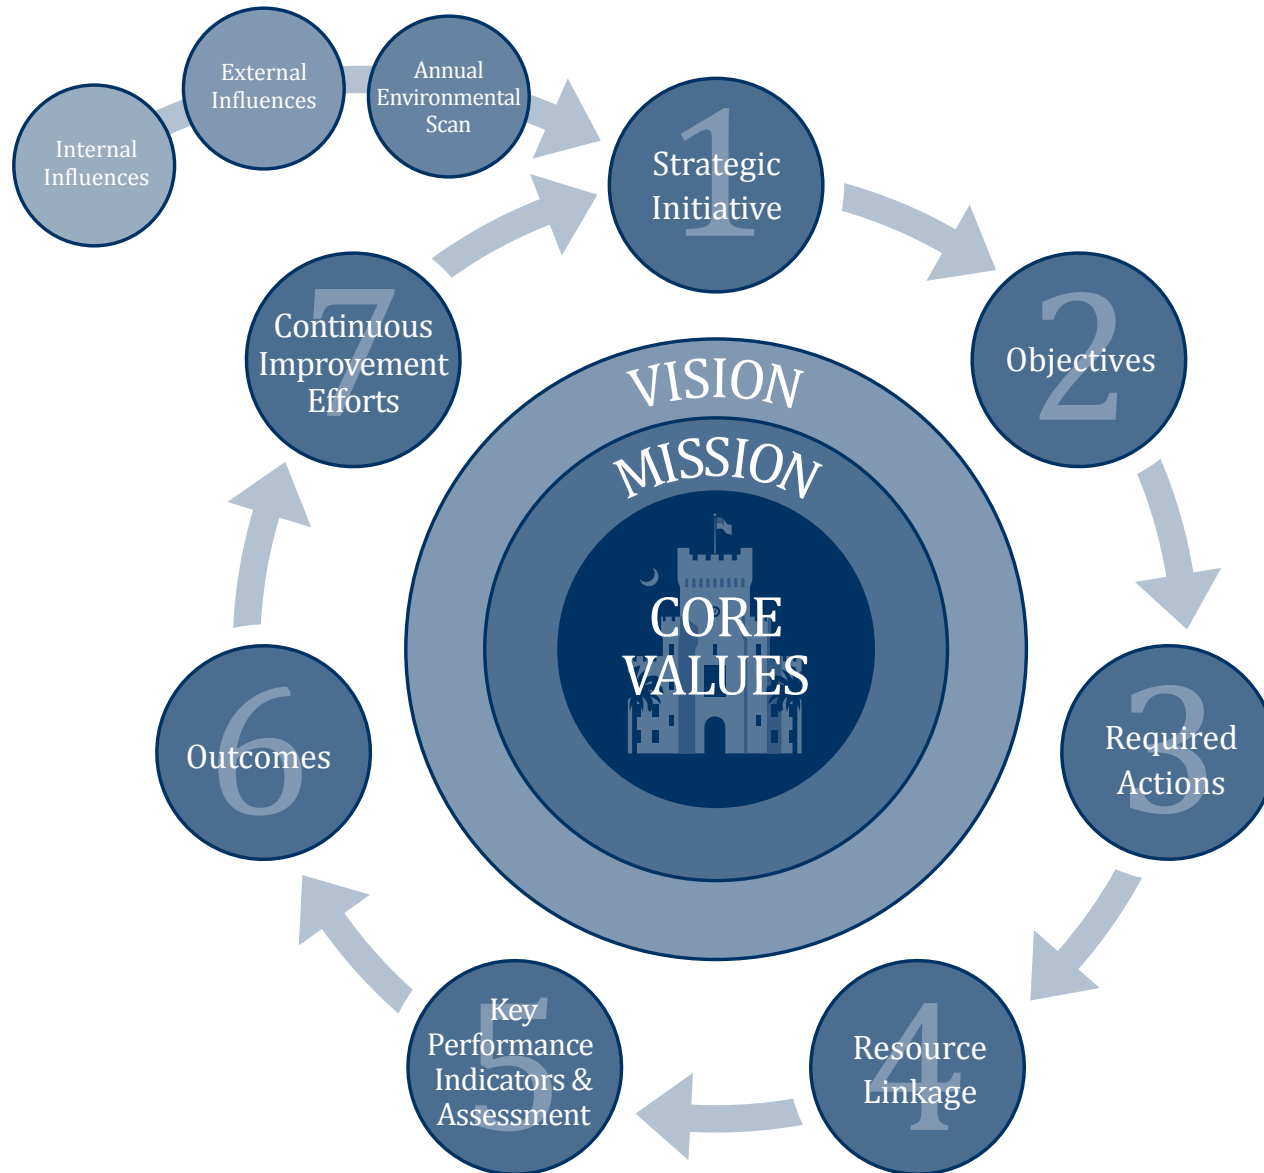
Internal Influences

External Influences

Annual Environmental Scan

1
Strategic Initiative

2
Objectives

3
Required Actions

4
Resource Linkage

5
Key Performance Indicators & Assessment

6
Outcomes

7
Continuous Improvement Efforts

VISION

MISSION

CORE VALUES